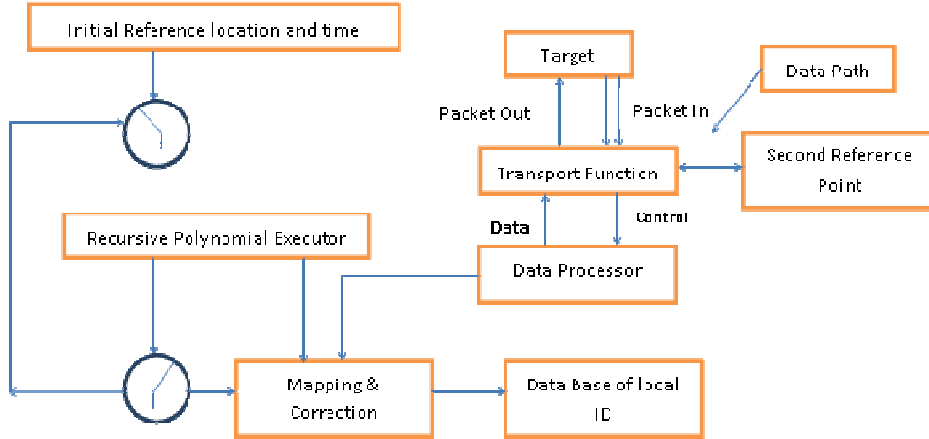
Initial Reference location and time

Target

Data Path

Packet Out

Packet In

Transport Function

Second Reference Point

Data

Control

Recursive Polynomial Executor

Data Processor

Mapping & Correction

Data Base of local ID